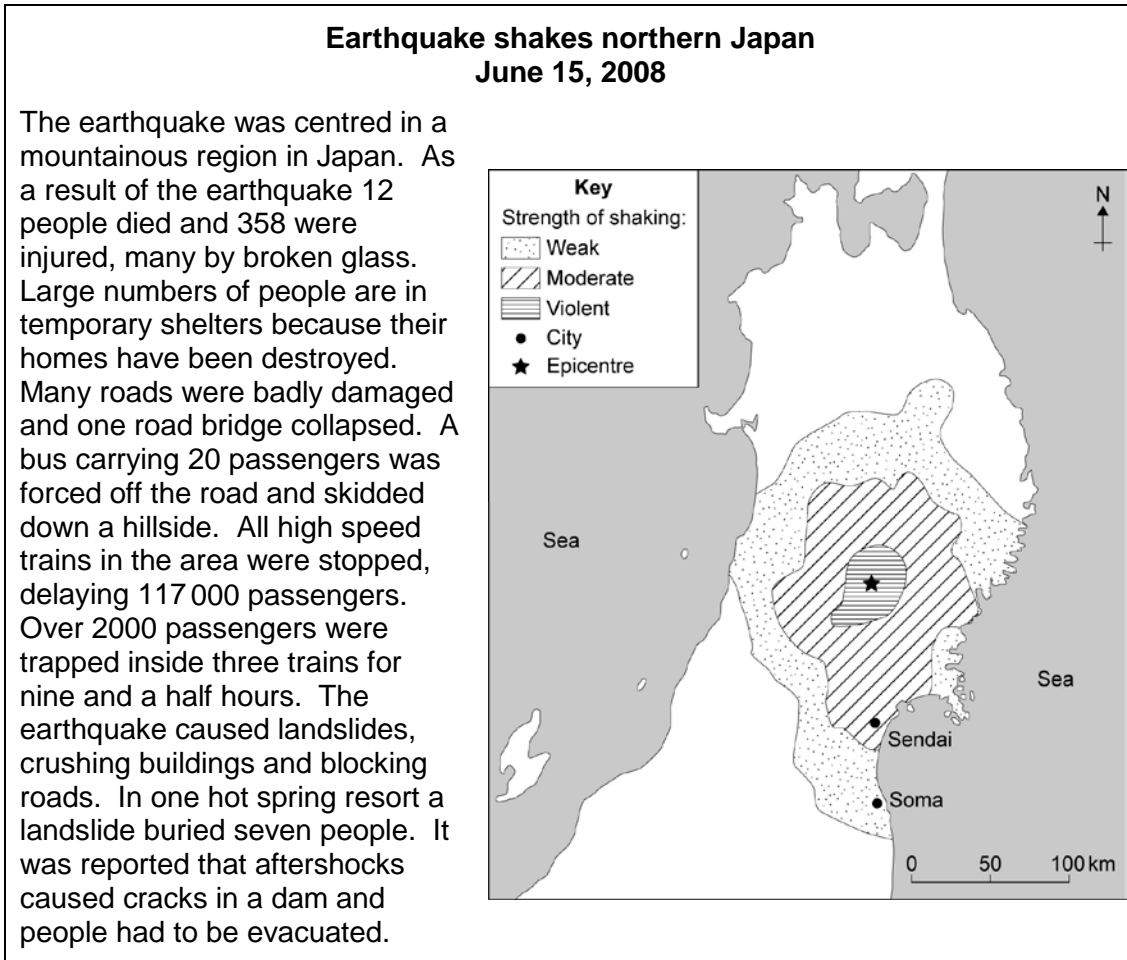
**Earthquake shakes northern Japan**
**June 15, 2008**

The earthquake was centred in a mountainous region in Japan. As a result of the earthquake 12 people died and 358 were injured, many by broken glass. Large numbers of people are in temporary shelters because their homes have been destroyed. Many roads were badly damaged and one road bridge collapsed. A bus carrying 20 passengers was forced off the road and skidded down a hillside. All high speed trains in the area were stopped, delaying 117 000 passengers. Over 2000 passengers were trapped inside three trains for nine and a half hours. The earthquake caused landslides, crushing buildings and blocking roads. In one hot spring resort a landslide buried seven people. It was reported that aftershocks caused cracks in a dam and people had to be evacuated.

Key
Strength of shaking:
Weak
Moderate
Violent
City
Epicentre

N

Sea

Sea

Sendai

Soma

0 50 100 km